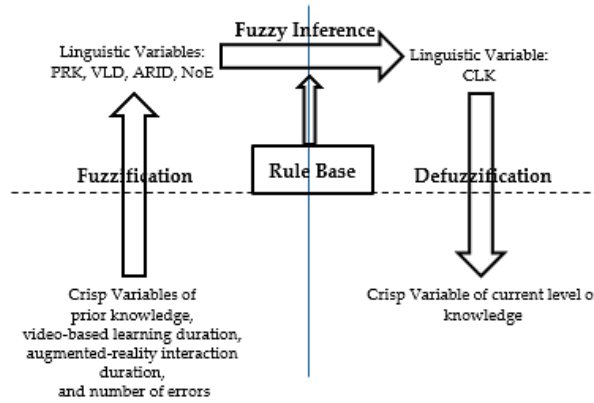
Fuzzy Inference

Linguistic Variables: PRK, VLD, ARID, NoE

Linguistic Variable: CLK

Fuzzification

Rule Base

Defuzzification

Crisp Variables of prior knowledge, video-based learning duration, augmented-reality interaction duration, and number of errors

Crisp Variable of current level o knowledge